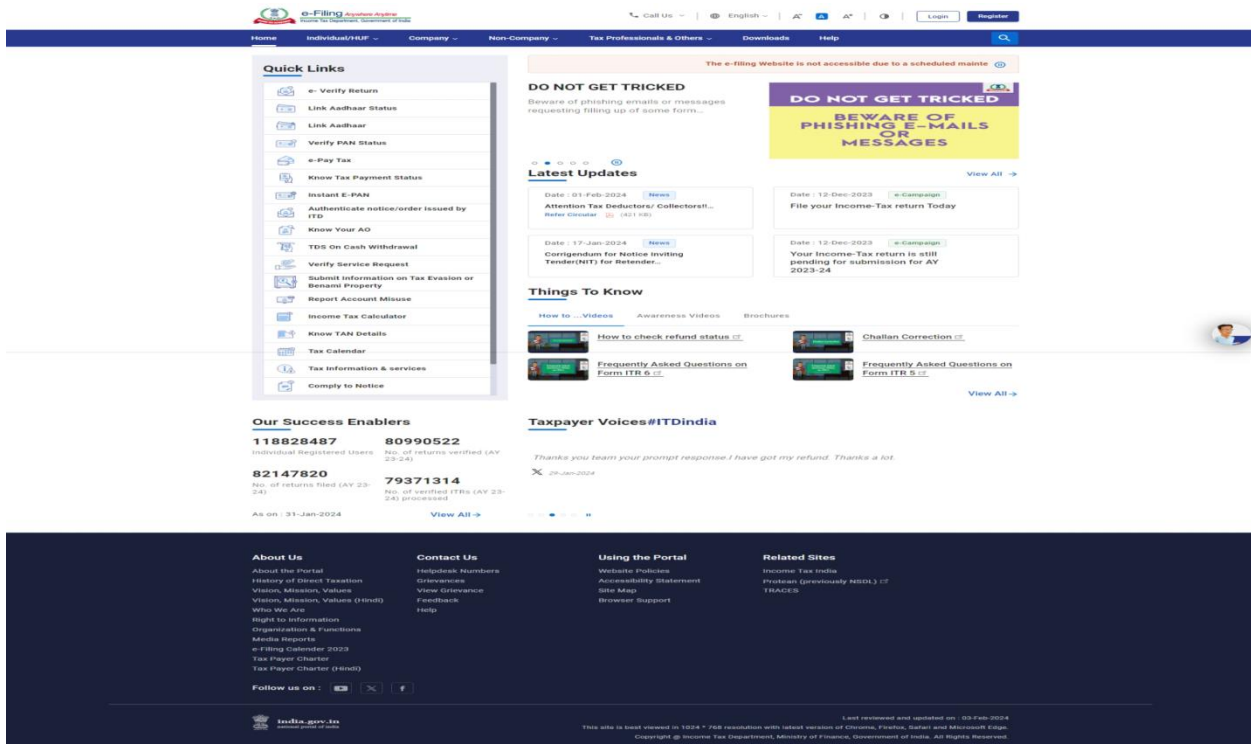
e-Filing Anywhere Anytime
Income Tax Department, Government of India

Call Us | English | A⁻ A A⁺ | Login Register

Home Individual/HUF Company Non-Company Tax Professionals & Others Downloads Help

Quick Links
e- Verify Return
Link Aadhaar Status
Link Aadhaar
Verify PAN Status
e-Pay Tax
Know Tax Payment Status
Instant E-PAN
Authenticate notice/order issued by ITD
Know Your AO
TDS On Cash Withdrawal
Verify Service Request
Submit Information on Tax Evasion or Benami Property
Report Account Misuse
Income Tax Calculator
Know TAN Details
Tax Calendar
Tax Information & services
Comply to Notice

The e-filing Website is not accessible due to a scheduled mainte

DO NOT GET TRICKED
Beware of phishing emails or messages requesting filling up of some form...

DO NOT GET TRICKED
BEWARE OF PHISHING E-MAILS OR MESSAGES

Latest Updates
View All →

Date : 01-Feb-2024 News
Attention Tax Deductors/ Collectors!!...
Refer Circular (421 KB)

Date : 12-Dec-2023 e-Campaign
File your Income-Tax return Today

Date : 17-Jan-2024 News
Corrigendum for Notice inviting Tender(NIT) for Retender...

Date : 12-Dec-2023 e-Campaign
Your Income-Tax return is still pending for submission for AY 2023-24

Things To Know
How to ...Videos Awareness Videos Brochures
How to check refund status
Challan Correction
Frequently Asked Questions on Form ITR 6
Frequently Asked Questions on Form ITR 5
View All →

Our Success Enablers
118828487
Individual Registered Users
80990522
No. of returns verified (AY 23-24)
82147820
No. of returns filed (AY 23-24)
79371314
No. of verified ITRs (AY 23-24) processed
As on : 31-Jan-2024
View All →

Taxpayer Voices#ITDindia
Thanks you team your prompt response.I have got my refund. Thanks a lot
29-Jan-2024

About Us
About the Portal
History of Direct Taxation
Vision, Mission, Values
Vision, Mission, Values (Hindi)
Who We Are
Right to Information
Organization & Functions
Media Reports
e-Filing Calender 2023
Tax Payer Charter
Tax Payer Charter (Hindi)

Contact Us
Helpdesk Numbers
Grievances
View Grievance
Feedback
Help

Using the Portal
Website Policies
Accessibility Statement
Site Map
Browser Support

Related Sites
Income Tax India
Protean (previously NSDL)
TRACES

Follow us on :

india.gov.in
national portal of india

Last reviewed and updated on : 03-Feb-2024
This site is best viewed in 1024 * 768 resolution with latest version of Chrome, Firefox, Safari and Microsoft Edge.
Copyright @ Income Tax Department, Ministry of Finance, Government of India. All Rights Reserved.